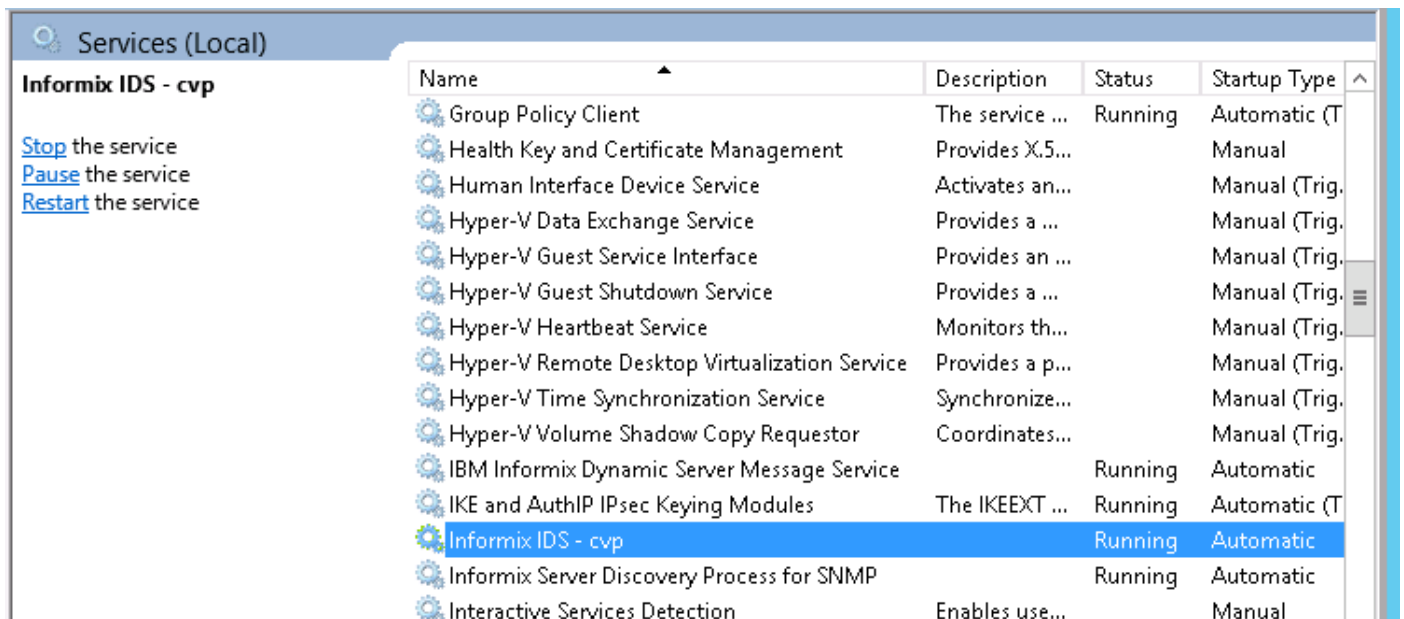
Services (Local)

Informix IDS - cvp

Stop the service
Pause the service
Restart the service

| Name | Description | Status | Startup Type |
|---|---|---|---|
| Group Policy Client | The service ... | Running | Automatic (T |
| Health Key and Certificate Management | Provides X.5... | | Manual |
| Human Interface Device Service | Activates an... | | Manual (Trig. |
| Hyper-V Data Exchange Service | Provides a ... | | Manual (Trig. |
| Hyper-V Guest Service Interface | Provides an ... | | Manual (Trig. |
| Hyper-V Guest Shutdown Service | Provides a ... | | Manual (Trig. |
| Hyper-V Heartbeat Service | Monitors th... | | Manual (Trig. |
| Hyper-V Remote Desktop Virtualization Service | Provides a p... | | Manual (Trig. |
| Hyper-V Time Synchronization Service | Synchronize... | | Manual (Trig. |
| Hyper-V Volume Shadow Copy Requestor | Coordinates... | | Manual (Trig. |
| IBM Informix Dynamic Server Message Service | | Running | Automatic |
| IKE and AuthIP IPsec Keying Modules | The IKEEXT ... | Running | Automatic (T |
| Informix IDS - cvp | | Running | Automatic |
| Informix Server Discovery Process for SNMP | | Running | Automatic |
| Interactive Services Detection | Enables use... | | Manual |